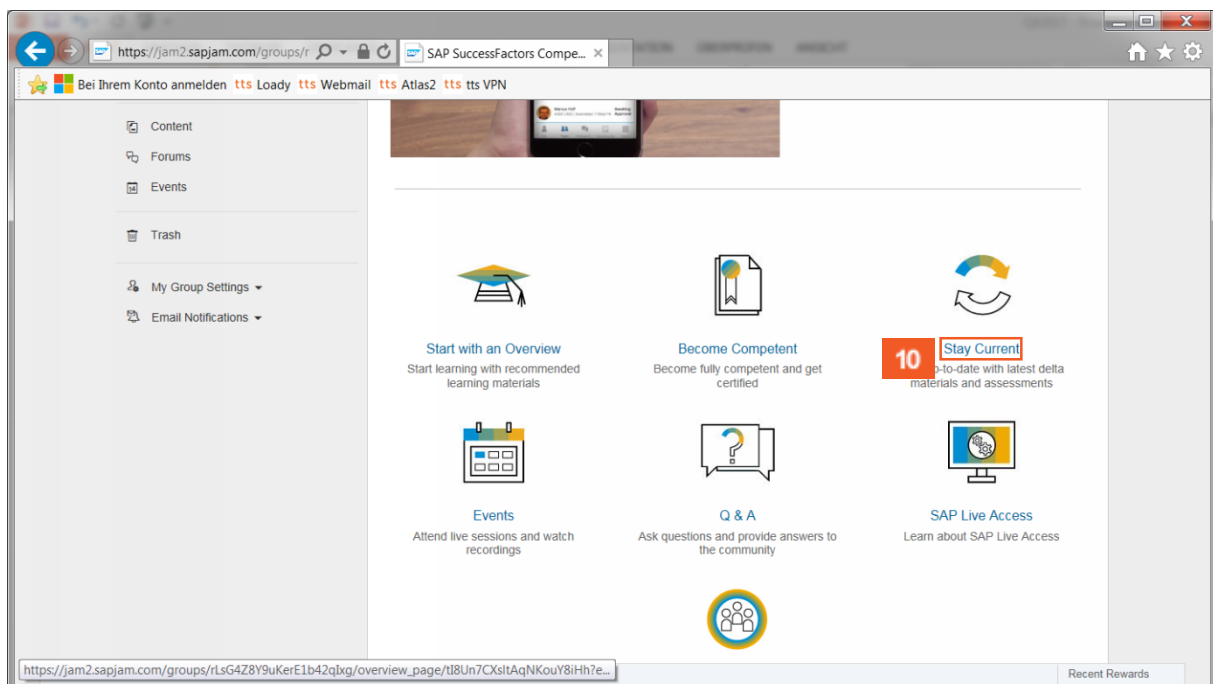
https://jam2.sapjam.com/groups/r

SAP SuccessFactors Compe...

Bei Ihrem Konto anmelden tts Loady tts Webmail tts Atlas2 tts tts VPN

Content

Forums

Events

Trash

My Group Settings

Email Notifications

Start with an Overview
Start learning with recommended learning materials

Become Competent
Become fully competent and get certified

10

Stay Current
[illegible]p-to-date with latest delta materials and assessments

Events
Attend live sessions and watch recordings

Q & A
Ask questions and provide answers to the community

SAP Live Access
Learn about SAP Live Access

https://jam2.sapjam.com/groups/rLsG4Z8Y9uKerE1b42qIxg/overview_page/tI8Un7CXsItAqNKouY8iHh?e...

Recent Rewards